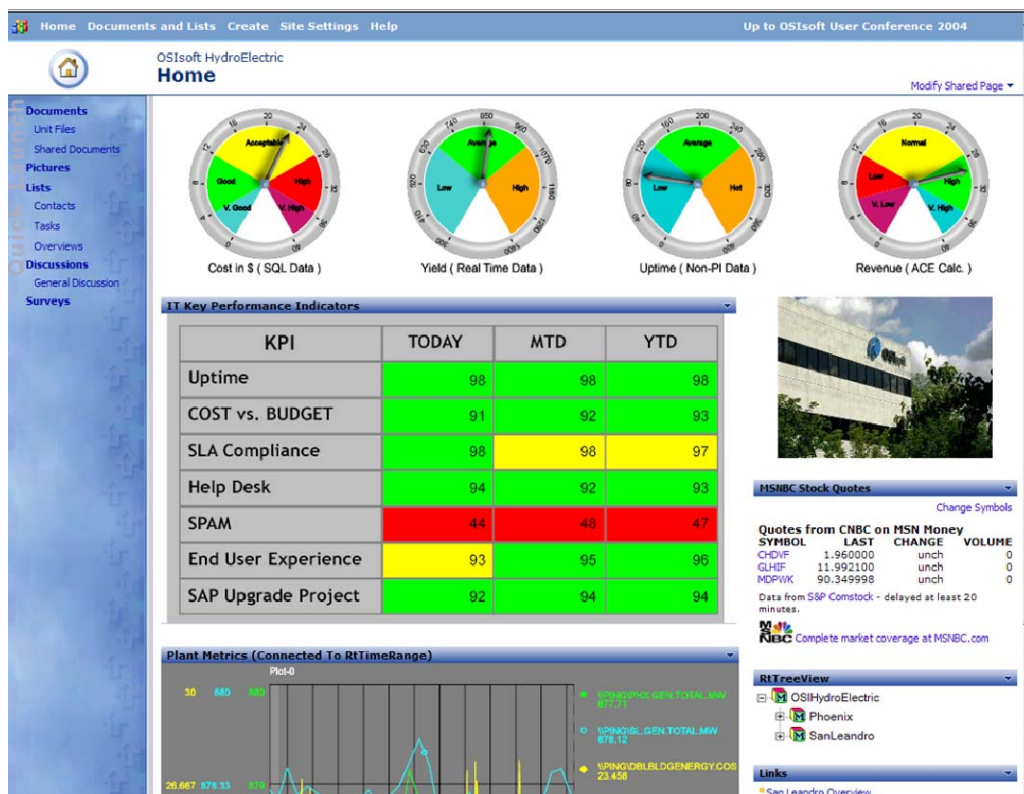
Home Documents and Lists Create Site Settings Help

Up to OSIsoft User Conference 2004

OSIsoft HydroElectric
Home

Modify Shared Page ▾

Documents
Unit Files
Shared Documents
Pictures
Lists
Contacts
Tasks
Overviews
Discussions
General Discussion
Surveys

Acceptable
Good
High
V. Good
V. High
Cost in $ ( SQL Data )

Average
Low
High
Yield ( Real Time Data )

Average
Low
Hot
Uptime ( Non-PI Data )

Normal
Low
High
V. Low
V. High
Revenue ( ACE Calc. )

IT Key Performance Indicators

| KPI | TODAY | MTD | YTD |
|---|---|---|---|
| Uptime | 98 | 98 | 98 |
| COST vs. BUDGET | 91 | 92 | 93 |
| SLA Compliance | 98 | 98 | 97 |
| Help Desk | 94 | 92 | 93 |
| SPAM | 44 | 48 | 47 |
| End User Experience | 93 | 95 | 96 |
| SAP Upgrade Project | 92 | 94 | 94 |

MSNBC Stock Quotes
Change Symbols
Quotes from CNBC on MSN Money

| SYMBOL | LAST | CHANGE | VOLUME |
|---|---|---|---|
| CHDVF | 1.960000 | unch | 0 |
| GLHIF | 11.992100 | unch | 0 |
| MDPWK | 90.349998 | unch | 0 |

Data from S&P Comstock - delayed at least 20 minutes.
MSNBC Complete market coverage at MSNBC.com

Plant Metrics (Connected To RtTimeRange)
Plot-0
30 880 880
26.667 878.33 879
\\PING\PHX.GEN.TOTAL.MW
877.71
\\PING\SL.GEN.TOTAL.MW
878.12
\\PING\DBLBLDGENERGY.COS
23.458

RtTreeView
OSIHydroElectric
Phoenix
SanLeandro

Links
San Leandro Overview